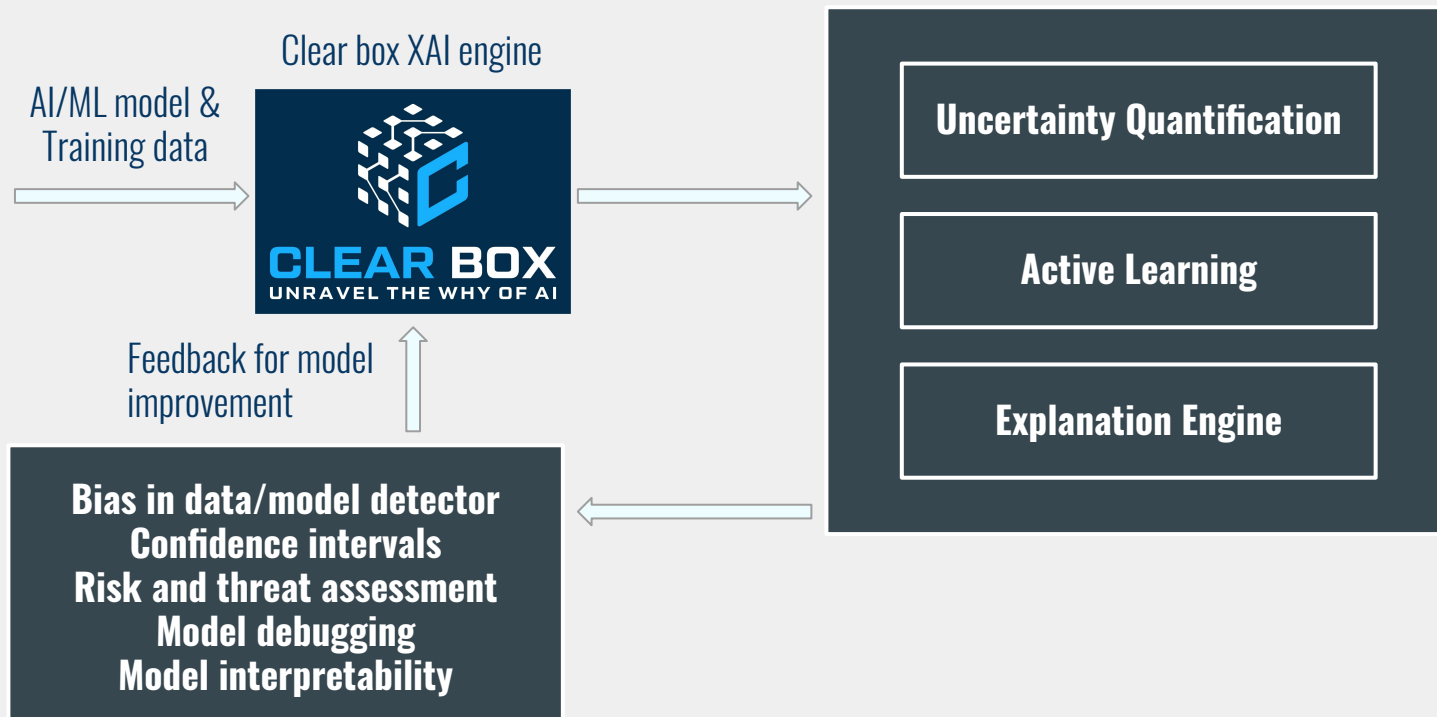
Clear box XAI engine

AI/ML model & Training data

CLEAR BOX
UNRAVEL THE WHY OF AI

Uncertainty Quantification

Active Learning

Explanation Engine

Feedback for model improvement

Bias in data/model detector
Confidence intervals
Risk and threat assessment
Model debugging
Model interpretability